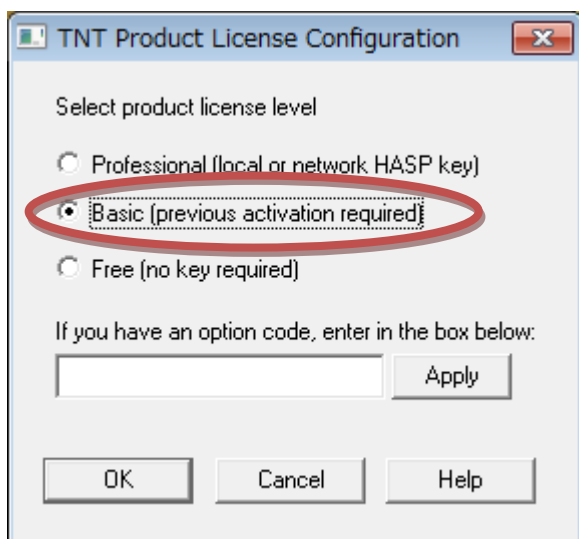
TNT Product License Configuration

Select product license level

Professional (local or network HASP key)

Basic (previous activation required)

Free (no key required)

If you have an option code, enter in the box below:

Apply

OK

Cancel

Help